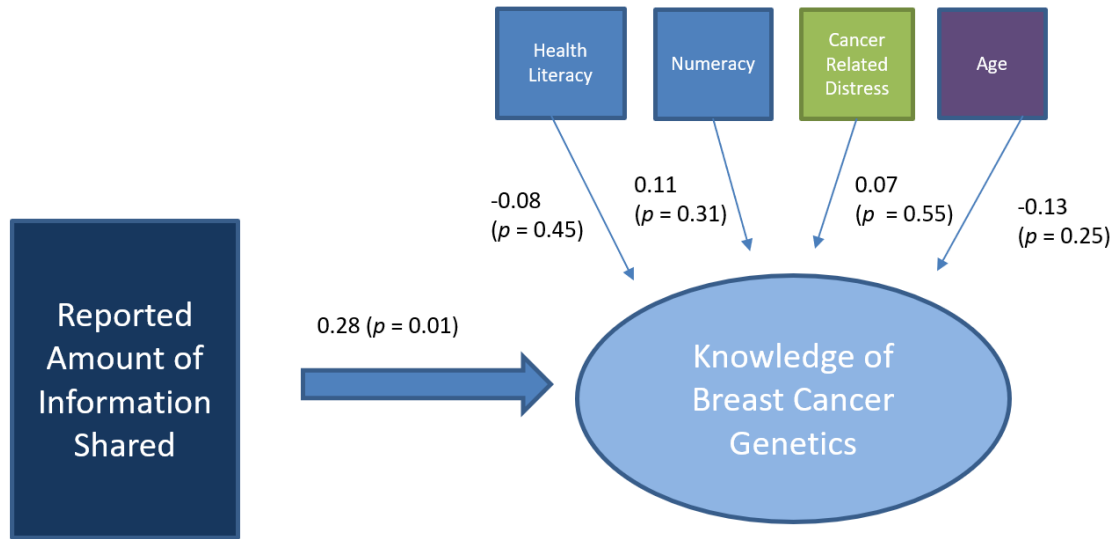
Health Literacy

Numeracy

Cancer Related Distress

Age

-0.08 ($p$ = 0.45)

0.11 ($p$ = 0.31)

0.07 ($p$  0.55)

-0.13 ($p$ = 0.25)

Reported Amount of Information Shared

0.28 ($p$ = 0.01)

Knowledge of Breast Cancer Genetics